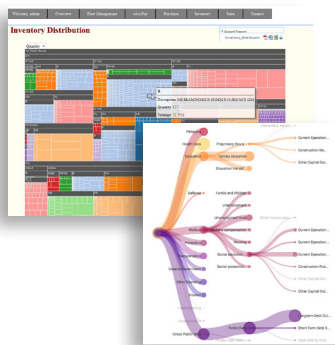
Welcome_about
Overview
Data Management
stockflor
Purchase
Inventory
Sales
Finance

Inventory Distribution

Quantity
Export Format
Inventory_distribution

Description: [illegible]
Quantity: 177
Forecast: 12,7710

Defence
Health care
Education
Protection
Welfare
Proprietary Rights
Services education
Education not def.
Family and children
Unemployment
Housing
Social exclusion
Social protection
General Public Services
Current Operation...
Construction Out...
Other Capital Out...
Current Operation...
Current Operation...
Current Operation...
Construction Out...
Other Capital Out...
Longterm Debt Out...
Short Term Debt O...
Public Debt